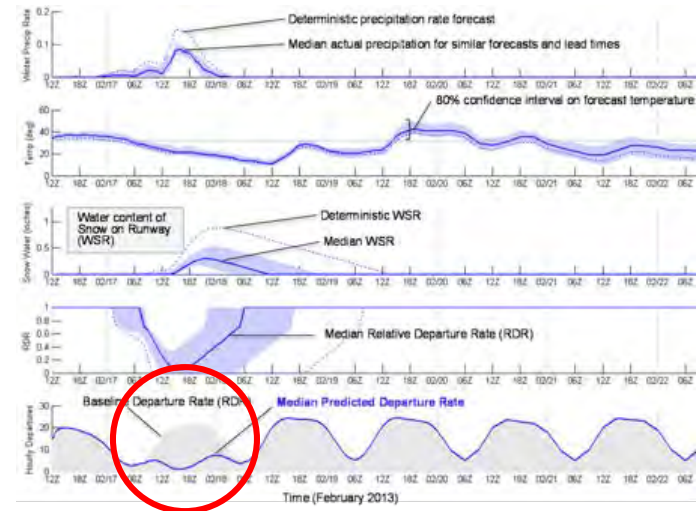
Water Precip Rate
0.2
0.1
0
12Z 18Z 02/17 06Z 12Z 18Z 02/18 06Z 12Z 18Z 02/19 06Z 12Z 18Z 02/20 06Z 12Z 18Z 02/21 06Z 12Z 18Z 02/22 06Z

Deterministic precipitation rate forecast

Median actual precipitation for similar forecasts and lead times

Temp (deg)
60
40
20
0

80% confidence interval on forecast temperature

Snow Water (inches)

Water content of Snow on Runway (WSR)

Deterministic WSR

Median WSR

RDR
1
0.8
0.6
0.4
0.2
0

Median Relative Departure Rate (RDR)

Hourly Departures
20
10
0

Baseline Departure Rate (RDR)

Median Predicted Departure Rate

Time (February 2013)